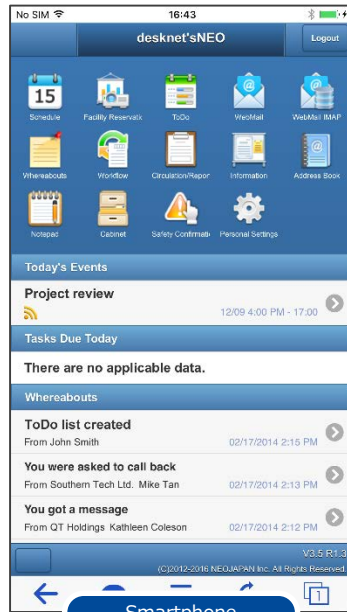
No SIM 16:43

desknet'sNEO Logout

15
Schedule Facility Reservatio ToDo WebMail WebMail IMAP
Whereabouts Workflow Circulation/Repor Information Address Book
Notepad Cabinet Safety Confirmati Personal Settings

Today's Events

Project review
12/09 4:00 PM - 17:00

Tasks Due Today

There are no applicable data.

Whereabouts

ToDo list created
From John Smith 02/17/2014 2:15 PM

You were asked to call back
From Southern Tech Ltd. Mike Tan 02/17/2014 2:13 PM

You got a message
From QT Holdings Kathleen Coleson 02/17/2014 2:12 PM

V3.5 R1.3
(C)2012-2016 NEOJAPAN Inc. All Rights Reserved

1

Smartphone